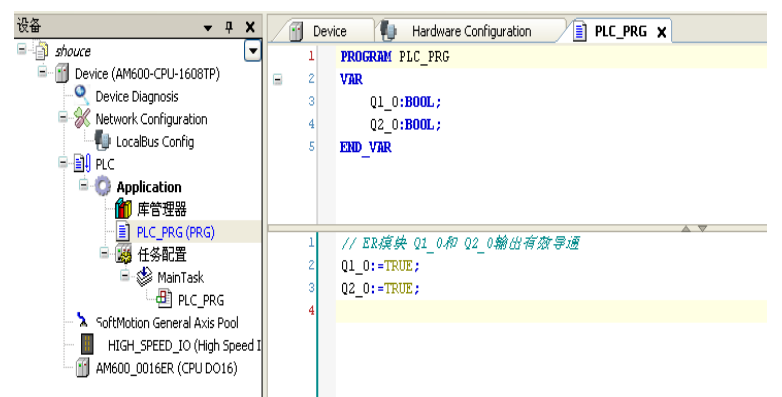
设备 ▾ ᵖ X

shouce
Device (AM600-CPU-1608TP)
Device Diagnosis
Network Configuration
LocalBus Config
PLC
Application
库管理器
PLC_PRG (PRG)
任务配置
MainTask
PLC_PRG
SoftMotion General Axis Pool
HIGH_SPEED_IO (High Speed I
AM600_0016ER (CPU DO16)

Device | Hardware Configuration | PLC_PRG X

1 PROGRAM PLC_PRG
2 VAR
3 Q1_0:BOOL;
4 Q2_0:BOOL;
5 END_VAR

1 // ER模块 Q1_0和 Q2_0输出有效导通
2 Q1_0:=TRUE;
3 Q2_0:=TRUE;
4